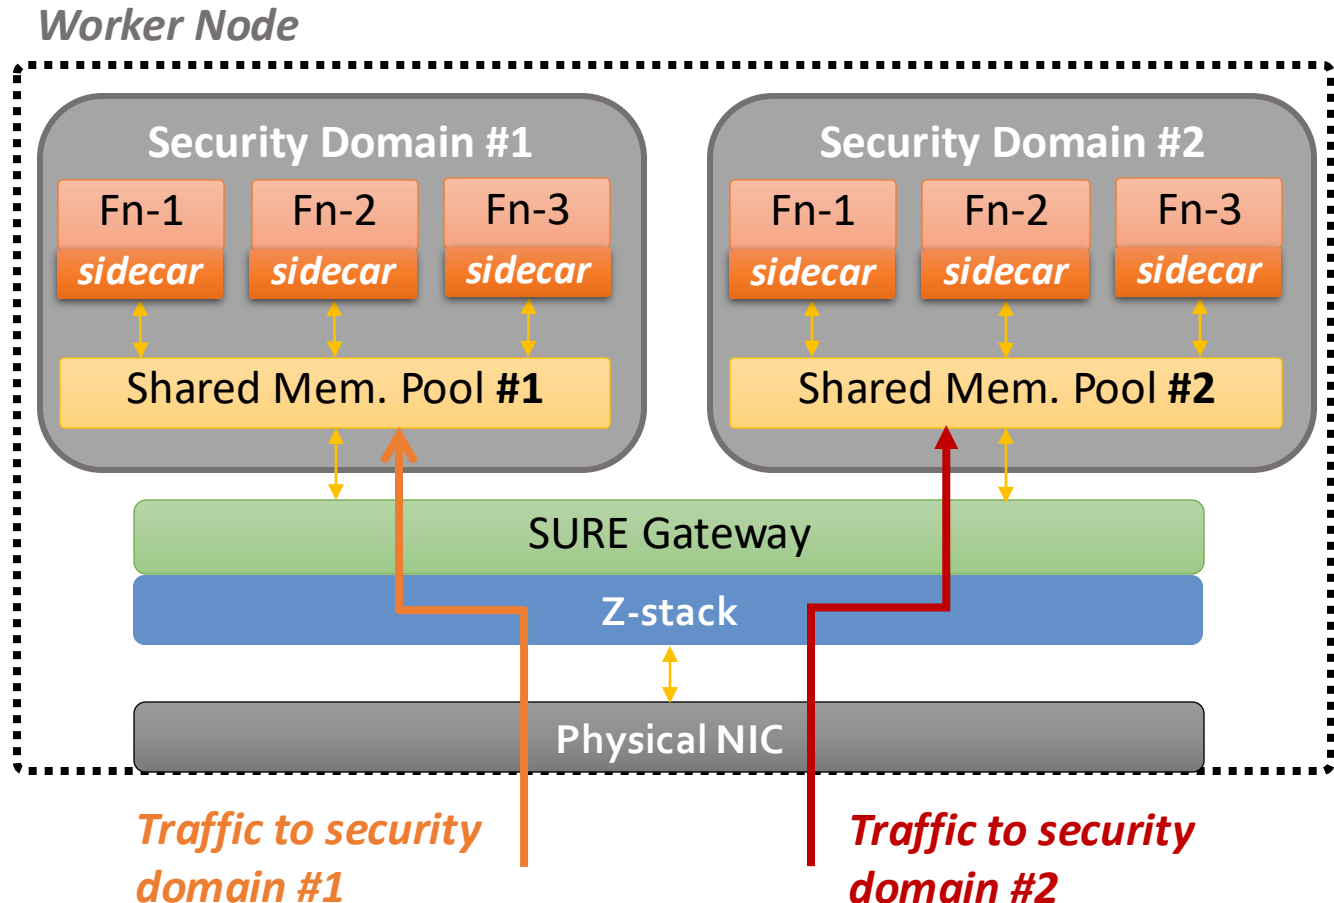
Worker Node

Security Domain #1

Fn-1
sidecar

Fn-2
sidecar

Fn-3
sidecar

Shared Mem. Pool #1

Security Domain #2

Fn-1
sidecar

Fn-2
sidecar

Fn-3
sidecar

Shared Mem. Pool #2

SURE Gateway

Z-stack

Physical NIC

Traffic to security domain #1

Traffic to security domain #2